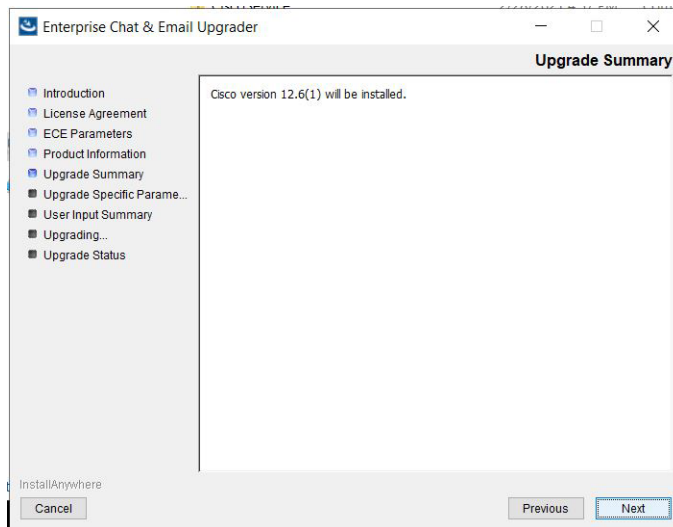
Enterprise Chat & Email Upgrader

Upgrade Summary

Introduction
License Agreement
ECE Parameters
Product Information
Upgrade Summary
Upgrade Specific Parame...
User Input Summary
Upgrading...
Upgrade Status

Cisco version 12.6(1) will be installed.

InstallAnywhere

Cancel

Previous

Next